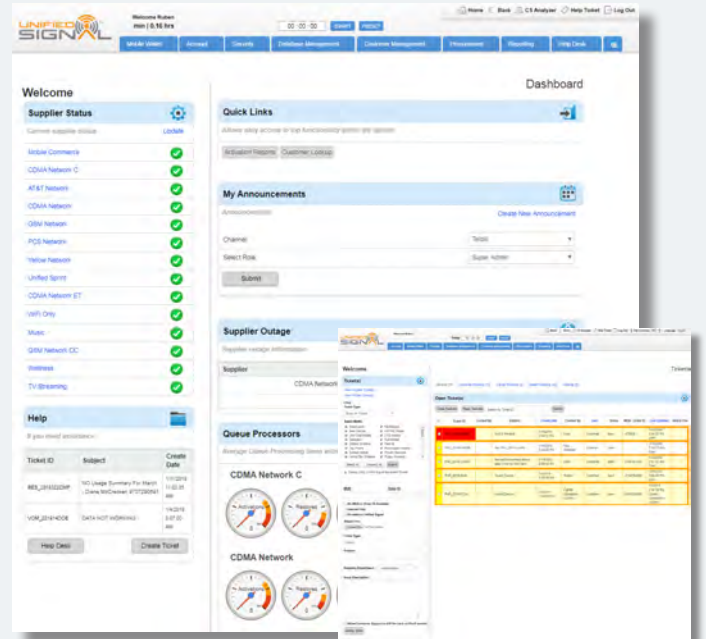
UNIFIED SIGNAL

Welcome Ruben
min | 0.16 hrs

00 : 00 : 00 START RESET

Home Back CS Analyzer Help Ticket Log Out

Mobile Wallet Account Coupons Database Management Customer Management Procurement Reporting Help Desk

Welcome

Dashboard

Supplier Status

Current supplier status Update

Mobile Commerce
CDMA Network C
AT&T Network
CDMA Network
GSM Network
PCS Network
Yellow Network
Unified Sprint
CDMA Network ET
WiFi Only
Music
GSM Network CC
Wellness
TV Streaming

Help

If you need assistance

| Ticket ID | Subject | Create Date |
|---|---|---|
| REB_20150322WP | NO Usage Summary For March - Diana McCracken 8737296591 | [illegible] |
| VOM_20141403OB | DATA NOT WORKING | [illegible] |

Help Desk Create Ticket

Quick Links

Allows easy access to top functionality within the system

Activation Reports Customer Lookup

My Announcements

Announcements Create New Announcement

Channel Select
Select Role Super Admin

Submit

Supplier Outage

Supplier outage information

Supplier
CDMA Network

Queue Processors

Average Latest Processing times

CDMA Network C

Activations Restores

CDMA Network

Activations Restores

UNIFIED SIGNAL

Welcome

Tickets

Open Tickets

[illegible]